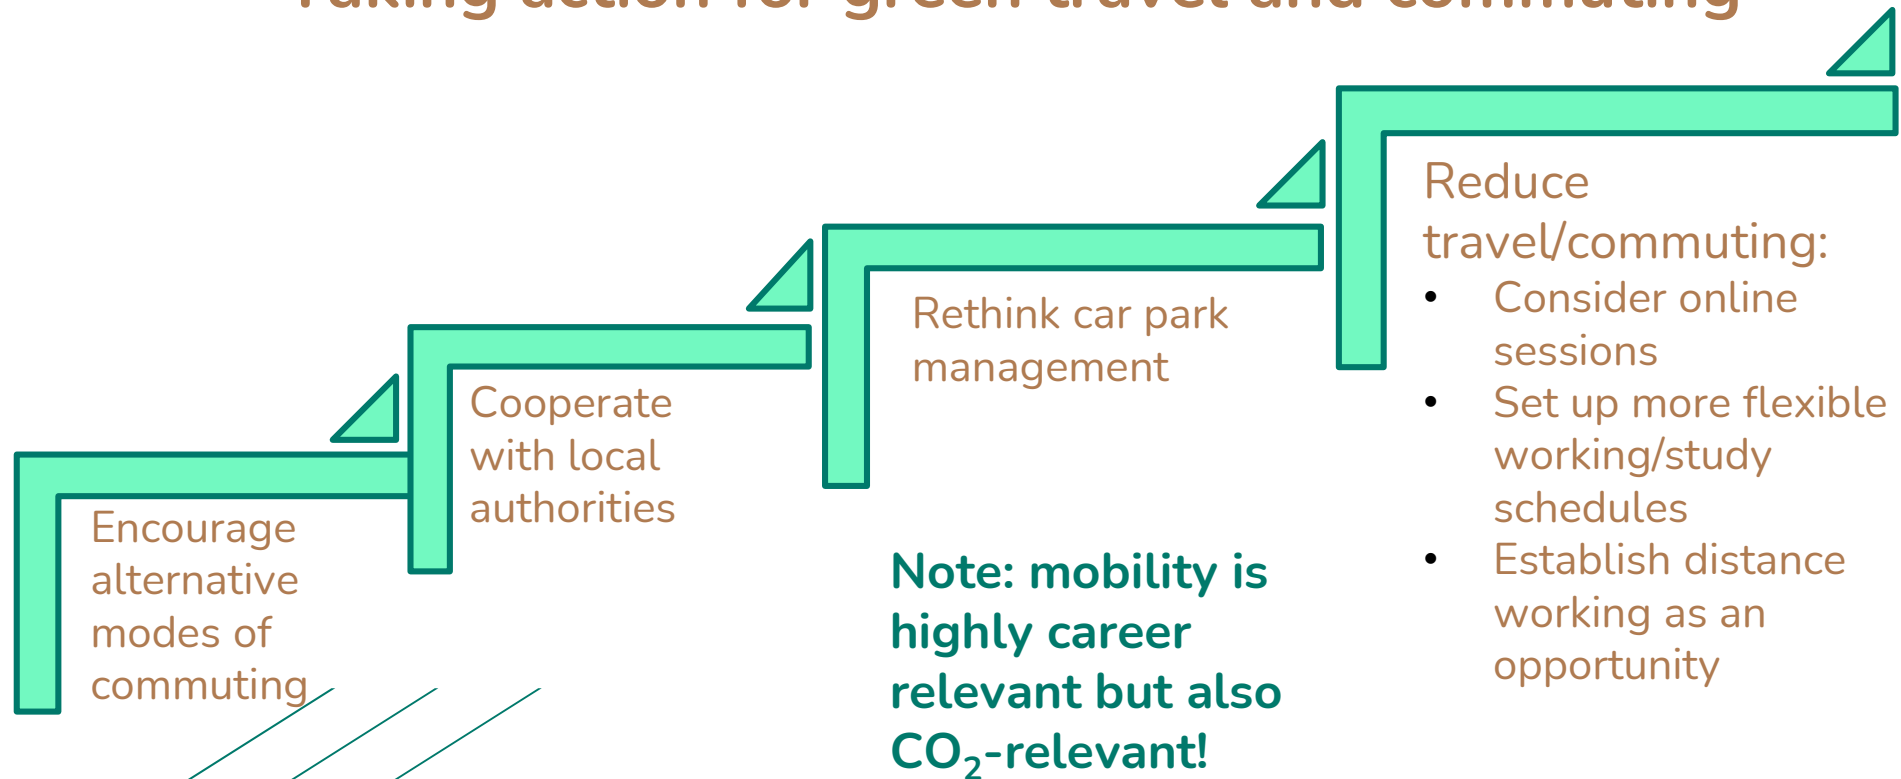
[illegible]

Encourage alternative modes of commuting

Cooperate with local authorities

Rethink car park management

Reduce travel/commuting:
• Consider online sessions
• Set up more flexible working/study schedules
• Establish distance working as an opportunity

Note: mobility is highly career relevant but also $CO_2$-relevant!